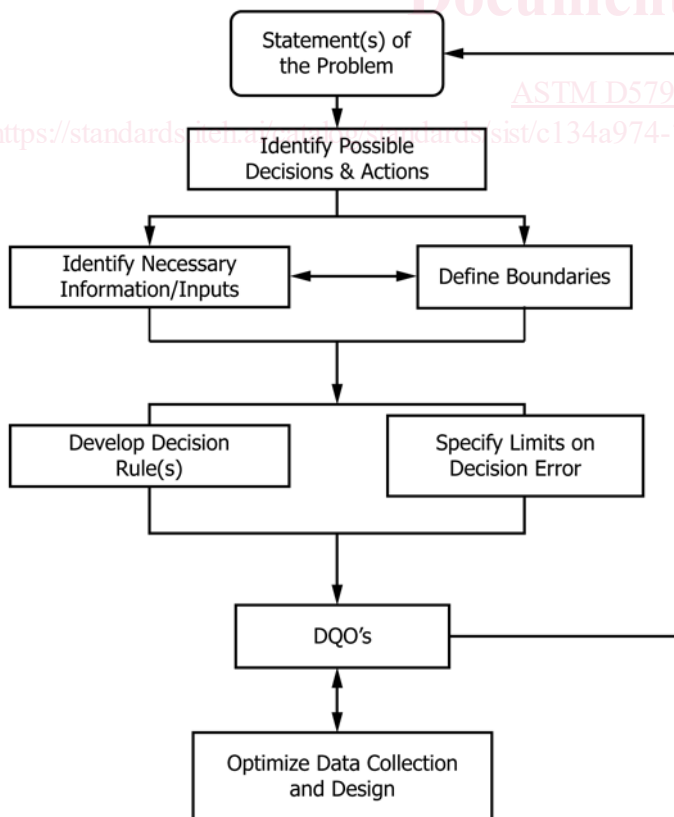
Document

Statement(s) of the Problem

ASTM D579

https://standards.iteh.ai/catalog/standards/sist/c134a974-

Identify Possible Decisions & Actions

Identify Necessary Information/Inputs

Define Boundaries

Develop Decision Rule(s)

Specify Limits on Decision Error

DQO's

Optimize Data Collection and Design